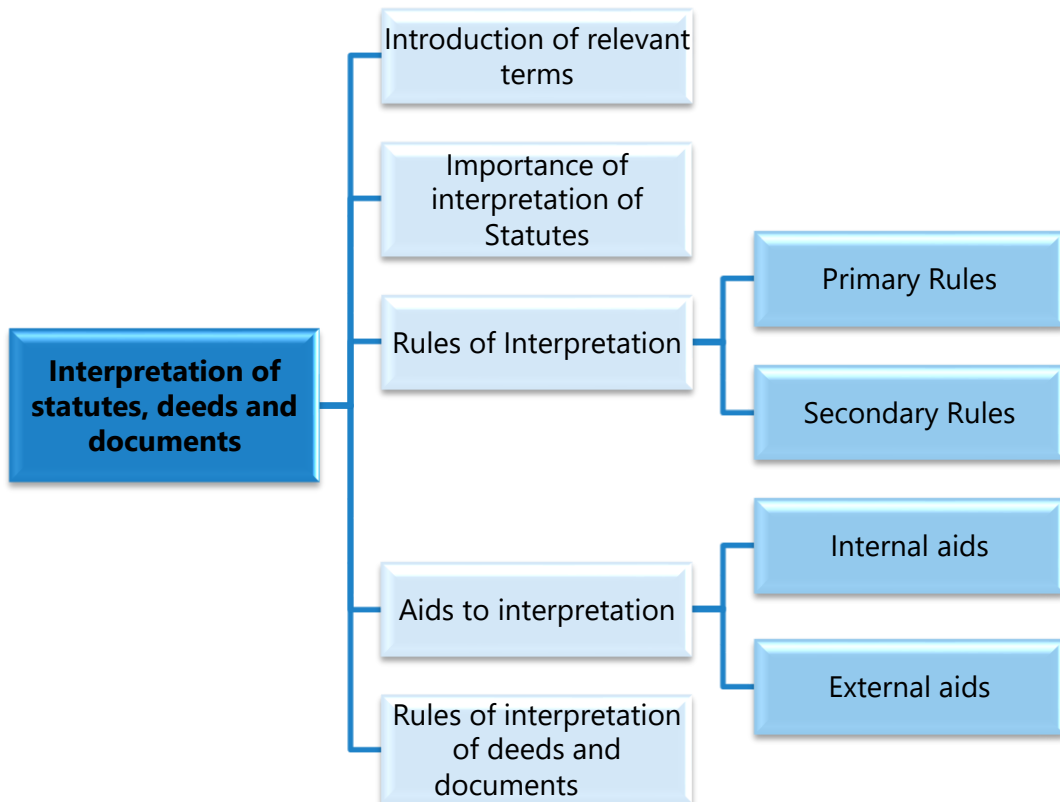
Interpretation of statutes, deeds and documents

Introduction of relevant terms

Importance of interpretation of Statutes

Rules of Interpretation

Primary Rules

Secondary Rules

Aids to interpretation

Internal aids

External aids

Rules of interpretation of deeds and documents